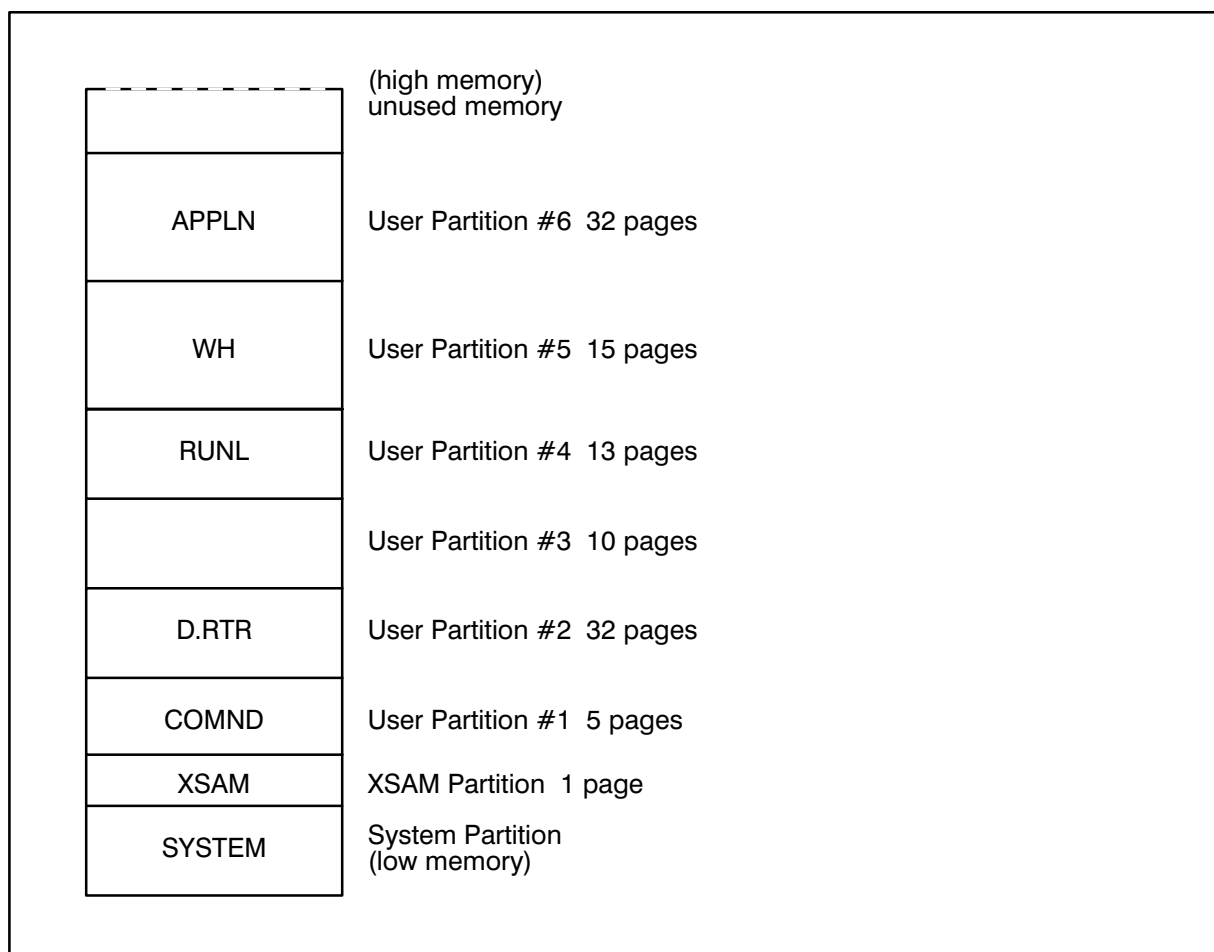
(high memory)
unused memory

APPLN
User Partition #6 32 pages

WH
User Partition #5 15 pages

RUNL
User Partition #4 13 pages

User Partition #3 10 pages

D.RTR
User Partition #2 32 pages

COMND
User Partition #1 5 pages

XSAM
XSAM Partition 1 page

SYSTEM
System Partition
(low memory)